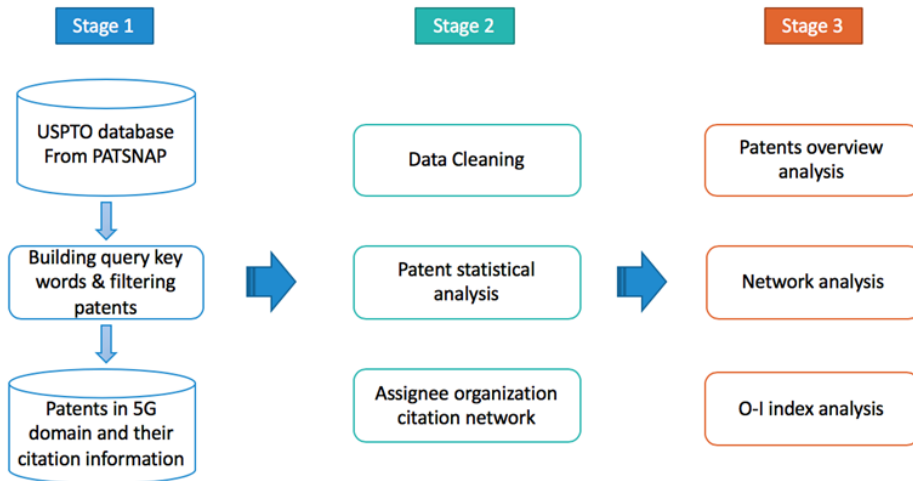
Stage 1

USPTO database From PATSNAP

Building query key words & filtering patents

Patents in 5G domain and their citation information

Stage 2

Data Cleaning

Patent statistical analysis

Assignee organization citation network

Stage 3

Patents overview analysis

Network analysis

O-I index analysis